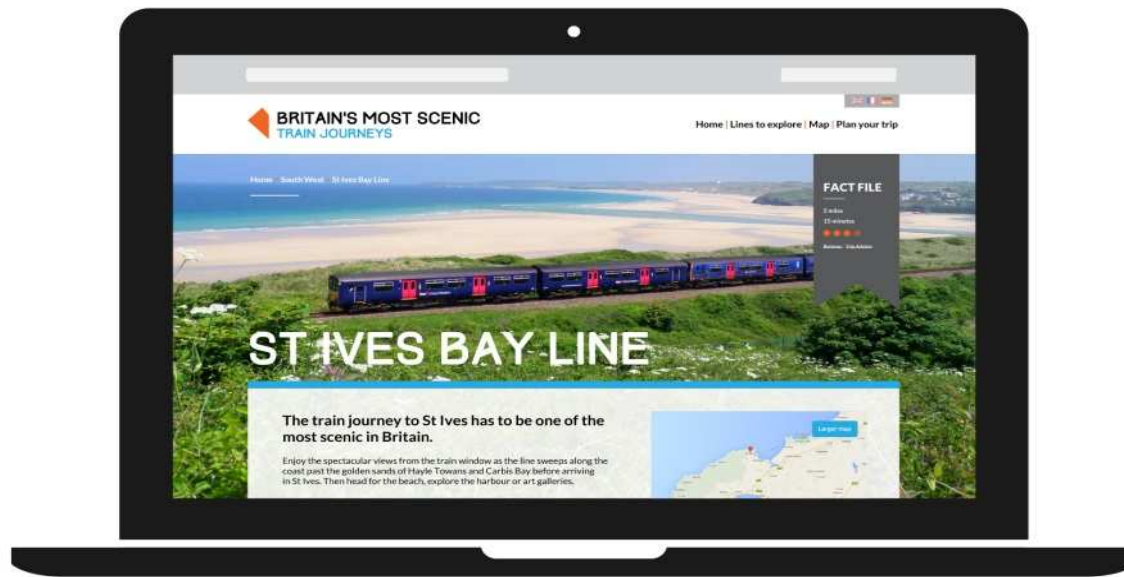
BRITAIN'S MOST SCENIC
TRAIN JOURNEYS

Home | Lines to explore | Map | Plan your trip

Home South West St Ives Bay Line

FACT FILE

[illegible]
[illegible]

Review: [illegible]

ST IVES BAY LINE

The train journey to St Ives has to be one of the most scenic in Britain.

Enjoy the spectacular views from the train window as the line sweeps along the coast past the golden sands of Hayle Towans and Carbis Bay before arriving in St Ives. Then head for the beach, explore the harbour or art galleries.

Larger map